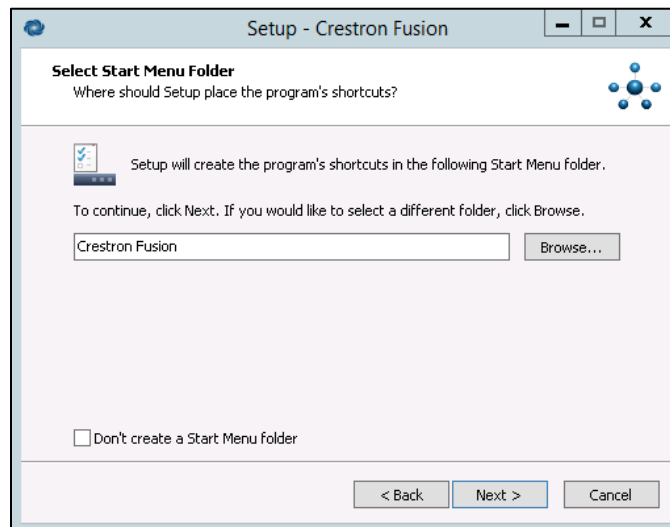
Setup - Crestron Fusion

Select Start Menu Folder
Where should Setup place the program's shortcuts?

Setup will create the program's shortcuts in the following Start Menu folder.

To continue, click Next. If you would like to select a different folder, click Browse.

Crestron Fusion

Browse...

Don't create a Start Menu folder

< Back

Next >

Cancel